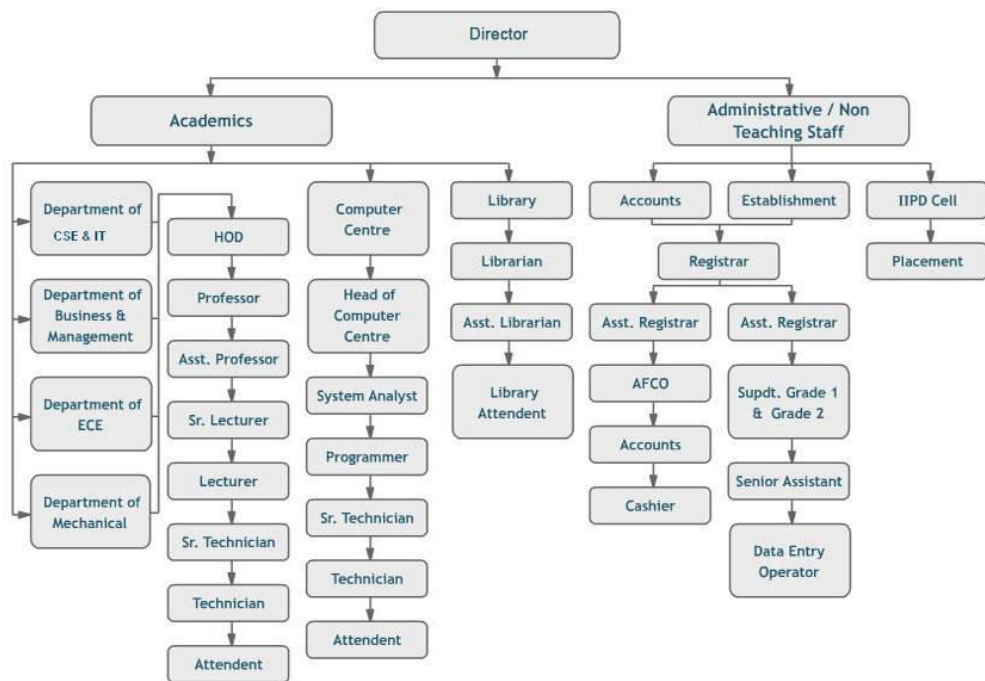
Director

Academics

Administrative / Non Teaching Staff

Department of CSE & IT

Department of Business & Management

Department of ECE

Department of Mechanical

HOD

Professor

Asst. Professor

Sr. Lecturer

Lecturer

Sr. Technician

Technician

Attendent

Computer Centre

Head of Computer Centre

System Analyst

Programmer

Sr. Technician

Technician

Attendent

Library

Librarian

Asst. Librarian

Library Attendent

Accounts

Establishment

IIPD Cell

Placement

Registrar

Asst. Registrar

Asst. Registrar

AFCO

Accounts

Cashier

Supdt. Grade 1 & Grade 2

Senior Assistant

Data Entry Operator